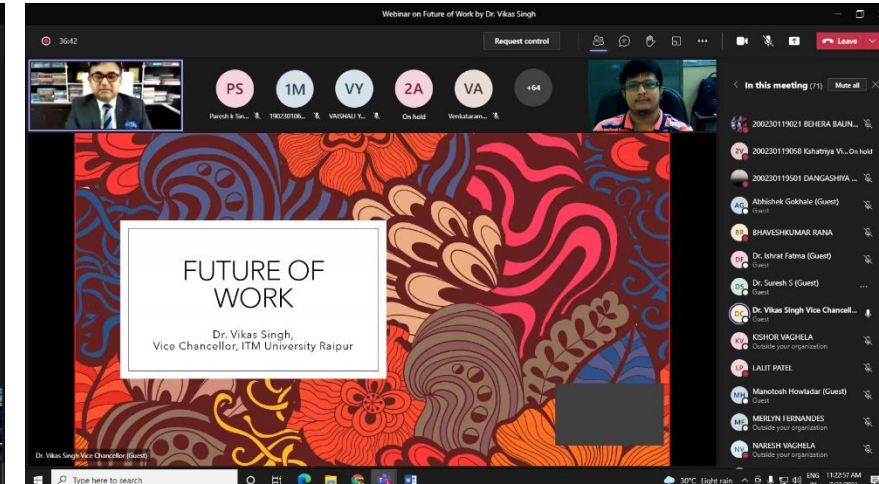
Webinar on Future of Work by Dr. Vikas Singh

36:42

Request control

Leave

PS
Paresh k Sin...

1M
190230100...

VY
VAISHALI Y...

2A
On hold

VA
Venkataram...

+64

In this meeting (71)

Mute all

200230119021 BEHERA BAUN...

ZV
200230119058 Kshatriya Vi... On hold

200230119501 DANGASHIYA ...

AG
Abhishek Gokhale (Guest)
Guest

BR
BHAVESHKUMAR RANA

DF
Dr. Ishrat Fatma (Guest)
Guest

DS
Dr. Suresh S (Guest)
Guest

DC
Dr. Vikas Singh Vice Chancell...

KV
KISHOR VAGHELA
Outside your organization

LP
LALIT PATEL

MH
Manotosh Howladar (Guest)
Guest

MF
MERLYN FERNANDES
Outside your organization

NV
NARESH VAGHELA
Outside your organization

FUTURE OF WORK

Dr. Vikas Singh,
Vice Chancellor, ITM University Raipur

Dr. Vikas Singh Vice Chancellor (Guest)

Type here to search

30°C Light rain

ENG IN

11:22:57 AM
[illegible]